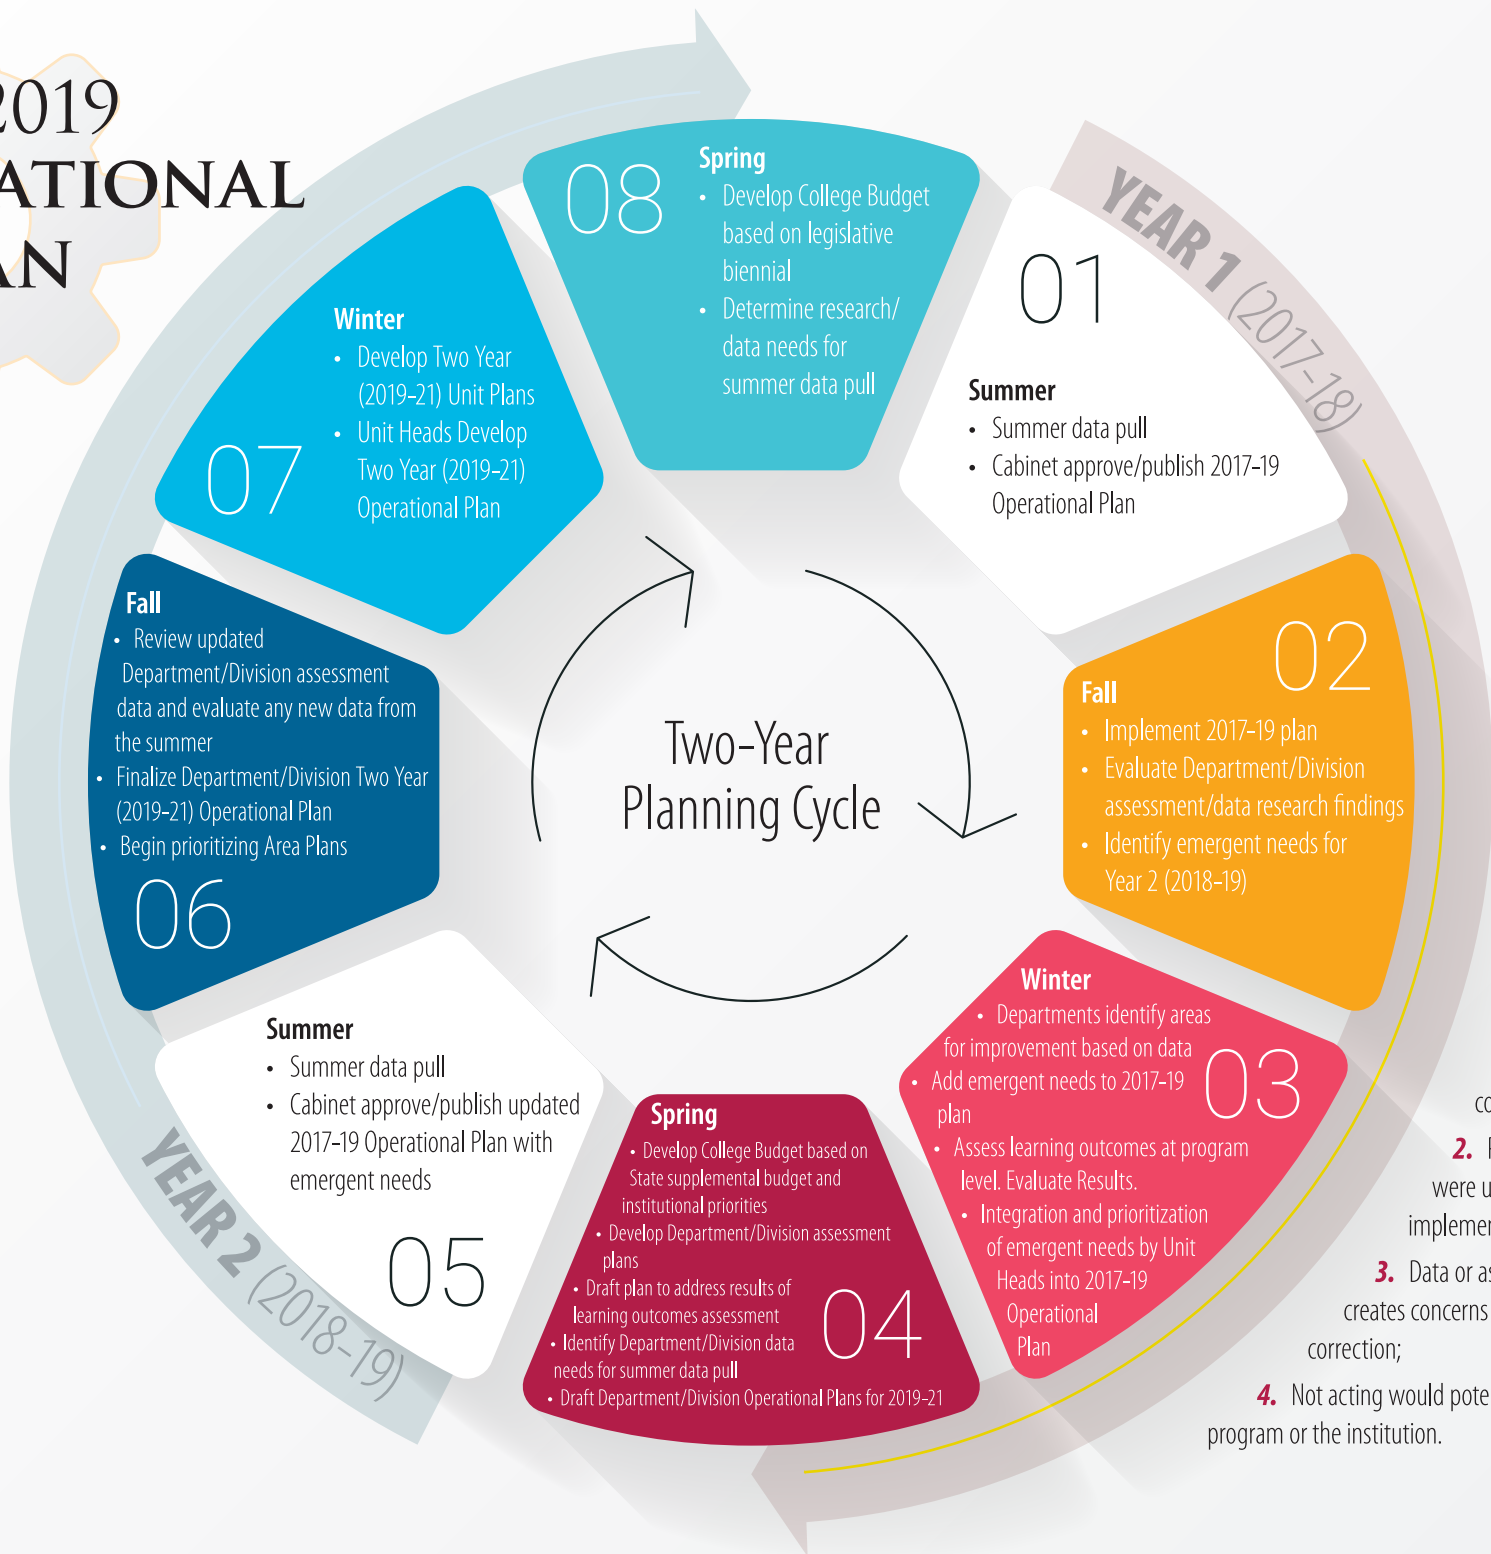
2019
ATIONAL
AN

YEAR 1 (2017-18)

01
Summer
• Summer data pull
• Cabinet approve/publish 2017-19 Operational Plan

02
Fall
• Implement 2017-19 plan
• Evaluate Department/Division assessment/data research findings
• Identify emergent needs for Year 2 (2018-19)

Winter
• Departments identify areas for improvement based on data
• Add emergent needs to 2017-19 plan
• Assess learning outcomes at program level. Evaluate Results.
• Integration and prioritization of emergent needs by Unit Heads into 2017-19 Operational Plan
03

Spring
• Develop College Budget based on State supplemental budget and institutional priorities
• Develop Department/Division assessment plans
• Draft plan to address results of learning outcomes assessment
• Identify Department/Division data needs for summer data pull
• Draft Department/Division Operational Plans for 2019-21
04

Summer
• Summer data pull
• Cabinet approve/publish updated 2017-19 Operational Plan with emergent needs
05

YEAR 2 (2018-19)

Fall
• Review updated Department/Division assessment data and evaluate any new data from the summer
• Finalize Department/Division Two Year (2019-21) Operational Plan
• Begin prioritizing Area Plans
06

Winter
• Develop Two Year (2019-21) Unit Plans
• Unit Heads Develop Two Year (2019-21) Operational Plan
07

08
Spring
• Develop College Budget based on legislative biennial
• Determine research/ data needs for summer data pull

Two-Year Planning Cycle

co
2. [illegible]
were u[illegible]
implemen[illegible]
3. Data or as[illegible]
creates concerns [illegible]
correction;
4. Not acting would pote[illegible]
program or the institution.